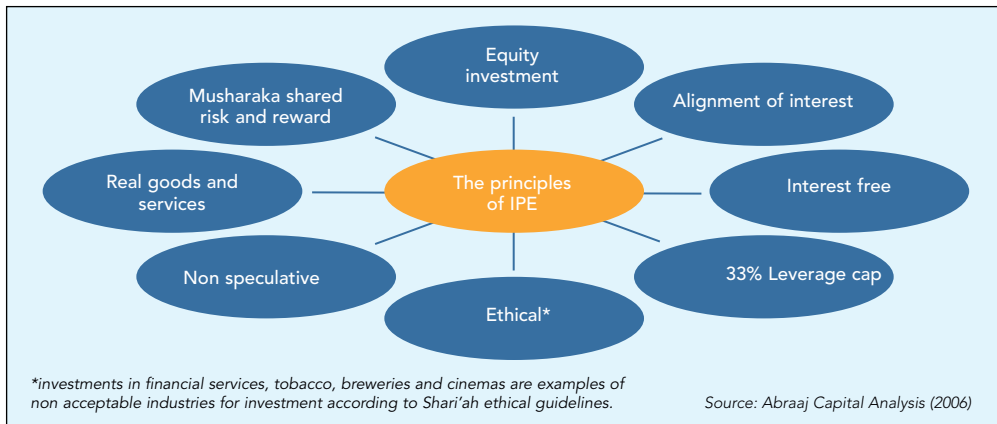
Equity investment

Musharaka shared risk and reward

Alignment of interest

Real goods and services

The principles of IPE

Interest free

Non speculative

33% Leverage cap

Ethical*

*investments in financial services, tobacco, breweries and cinemas are examples of non acceptable industries for investment according to Shari'ah ethical guidelines.

Source: Abraaj Capital Analysis (2006)